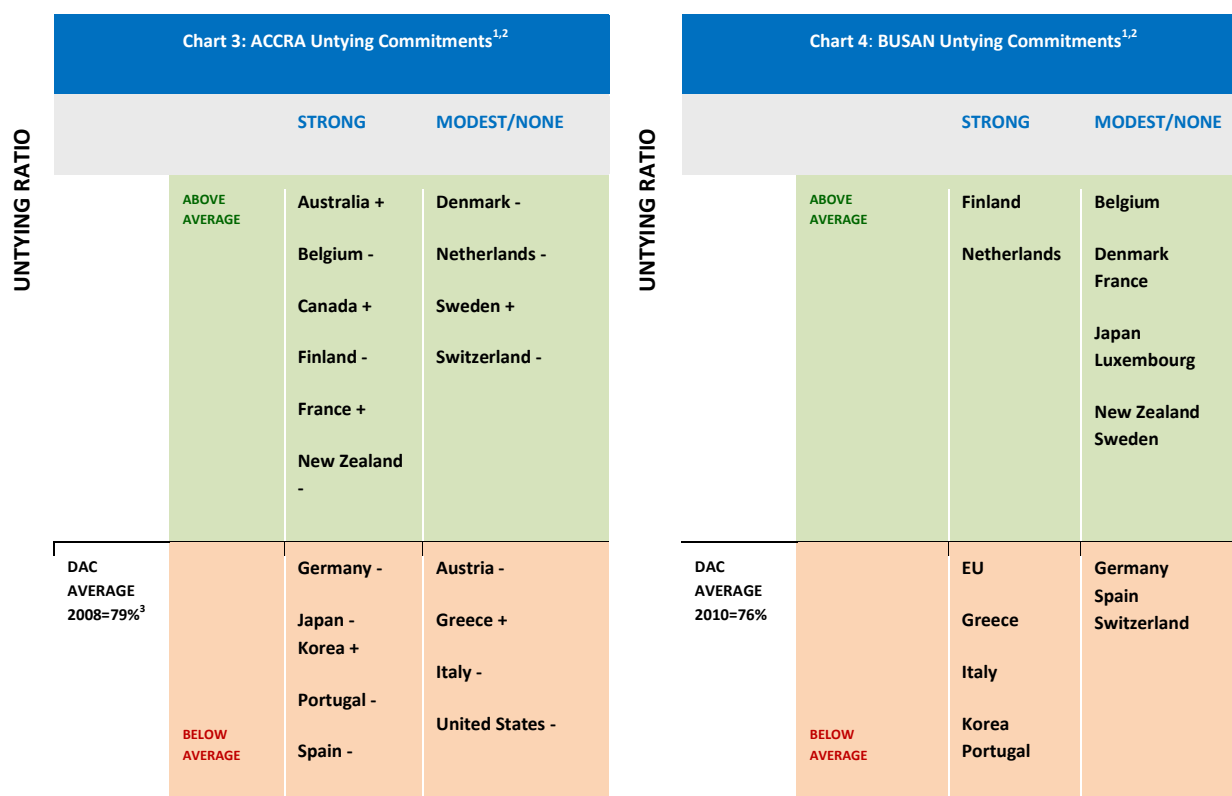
Chart 3: ACCRA Untying Commitments$^{1,2}$

UNTYING RATIO

| | STRONG | MODEST/NONE |
|---|---|---|
| ABOVE AVERAGE | Australia + <br> Belgium - <br> Canada + <br> Finland - <br> France + <br> New Zealand - | Denmark - <br> Netherlands - <br> Sweden + <br> Switzerland - |
| DAC AVERAGE 2008=79%$^{3}$ <br> BELOW AVERAGE | Germany - <br> Japan - <br> Korea + <br> Portugal - <br> Spain - | Austria - <br> Greece + <br> Italy - <br> United States - |

Chart 4: BUSAN Untying Commitments$^{1,2}$

UNTYING RATIO

| | STRONG | MODEST/NONE |
|---|---|---|
| ABOVE AVERAGE | Finland <br> Netherlands | Belgium <br> Denmark <br> France <br> Japan <br> Luxembourg <br> New Zealand <br> Sweden |
| DAC AVERAGE 2010=76% <br> BELOW AVERAGE | EU <br> Greece <br> Italy <br> Korea <br> Portugal | Germany <br> Spain <br> Switzerland |